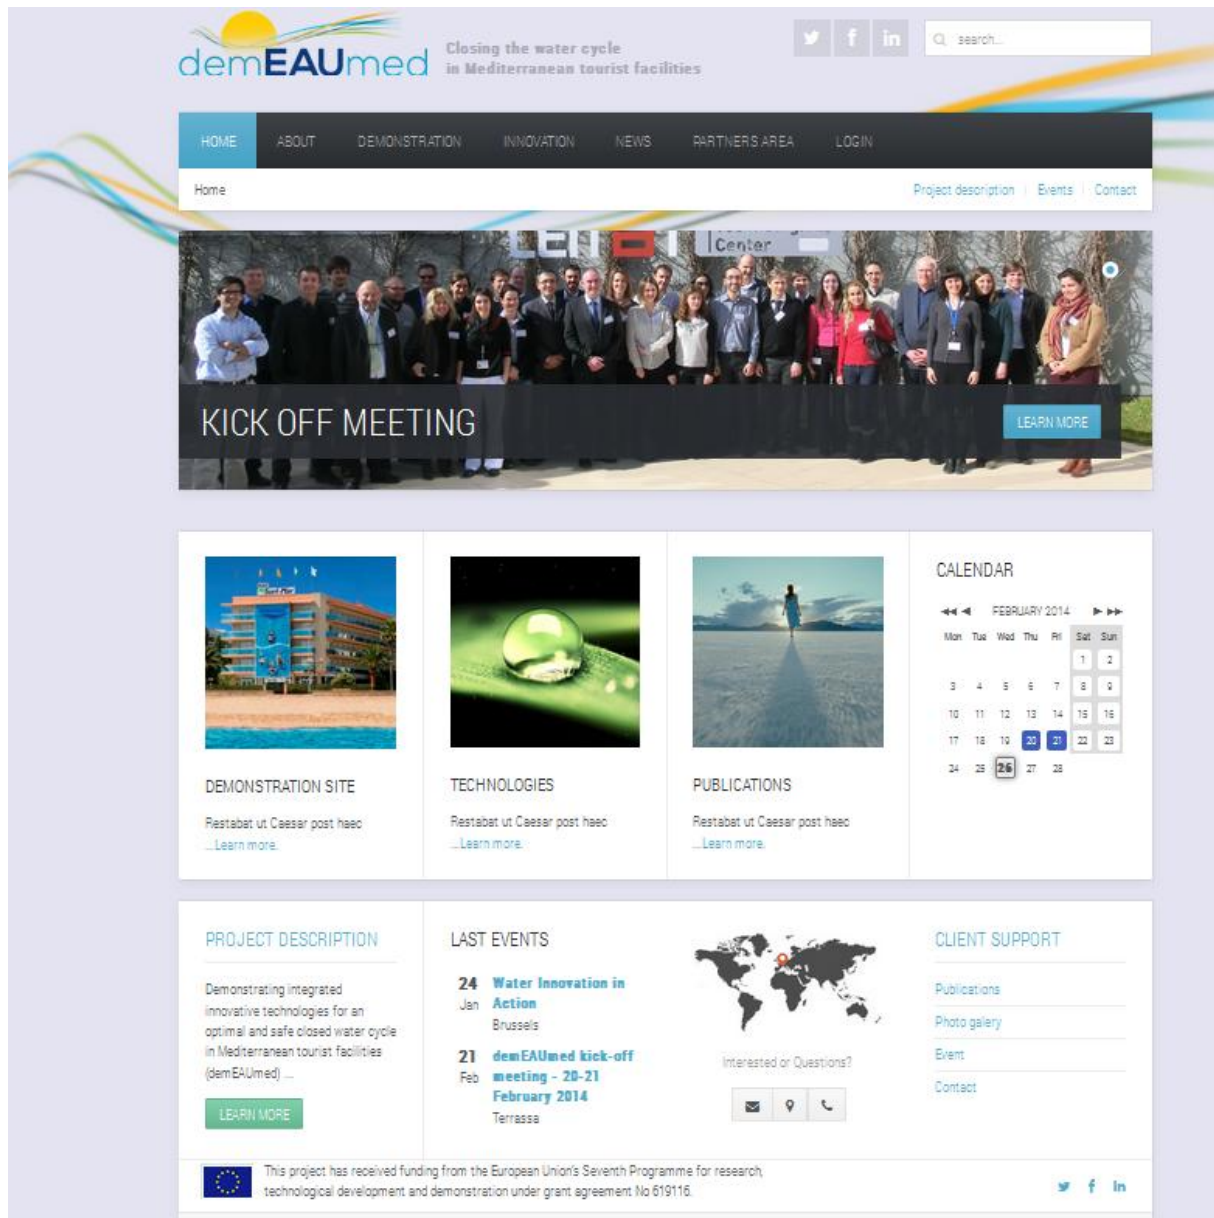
demEAUmed

Closing the water cycle
in Mediterranean tourist facilities

search...

HOME ABOUT DEMONSTRATION INNOVATION NEWS PARTNERS AREA LOGIN

Home

Project description | Events | Contact

Center

KICK OFF MEETING

LEARN MORE

DEMONSTRATION SITE

Restabat ut Caesar post haec
...Learn more.

TECHNOLOGIES

Restabat ut Caesar post haec
...Learn more.

PUBLICATIONS

Restabat ut Caesar post haec
...Learn more.

CALENDAR

FEBRUARY 2014

| Mon | Tue | Wed | Thu | Fri | Sat | Sun |
|---|---|---|---|---|---|---|
| | | | | | 1 | 2 |
| 3 | 4 | 5 | 6 | 7 | 8 | 9 |
| 10 | 11 | 12 | 13 | 14 | 15 | 16 |
| 17 | 18 | 19 | 20 | 21 | 22 | 23 |
| 24 | 25 | 26 | 27 | 28 | | |

PROJECT DESCRIPTION

Demonstrating integrated innovative technologies for an optimal and safe closed water cycle in Mediterranean tourist facilities (demEAUmed) ...

LEARN MORE

LAST EVENTS

24 Jan Water Innovation in Action
Brussels

21 Feb demEAUmed kick-off meeting - 20-21 February 2014
Terrassa

Interested or Questions?

CLIENT SUPPORT

Publications

Photo galery

Event

Contact

This project has received funding from the European Union's Seventh Programme for research, technological development and demonstration under grant agreement No 619116.